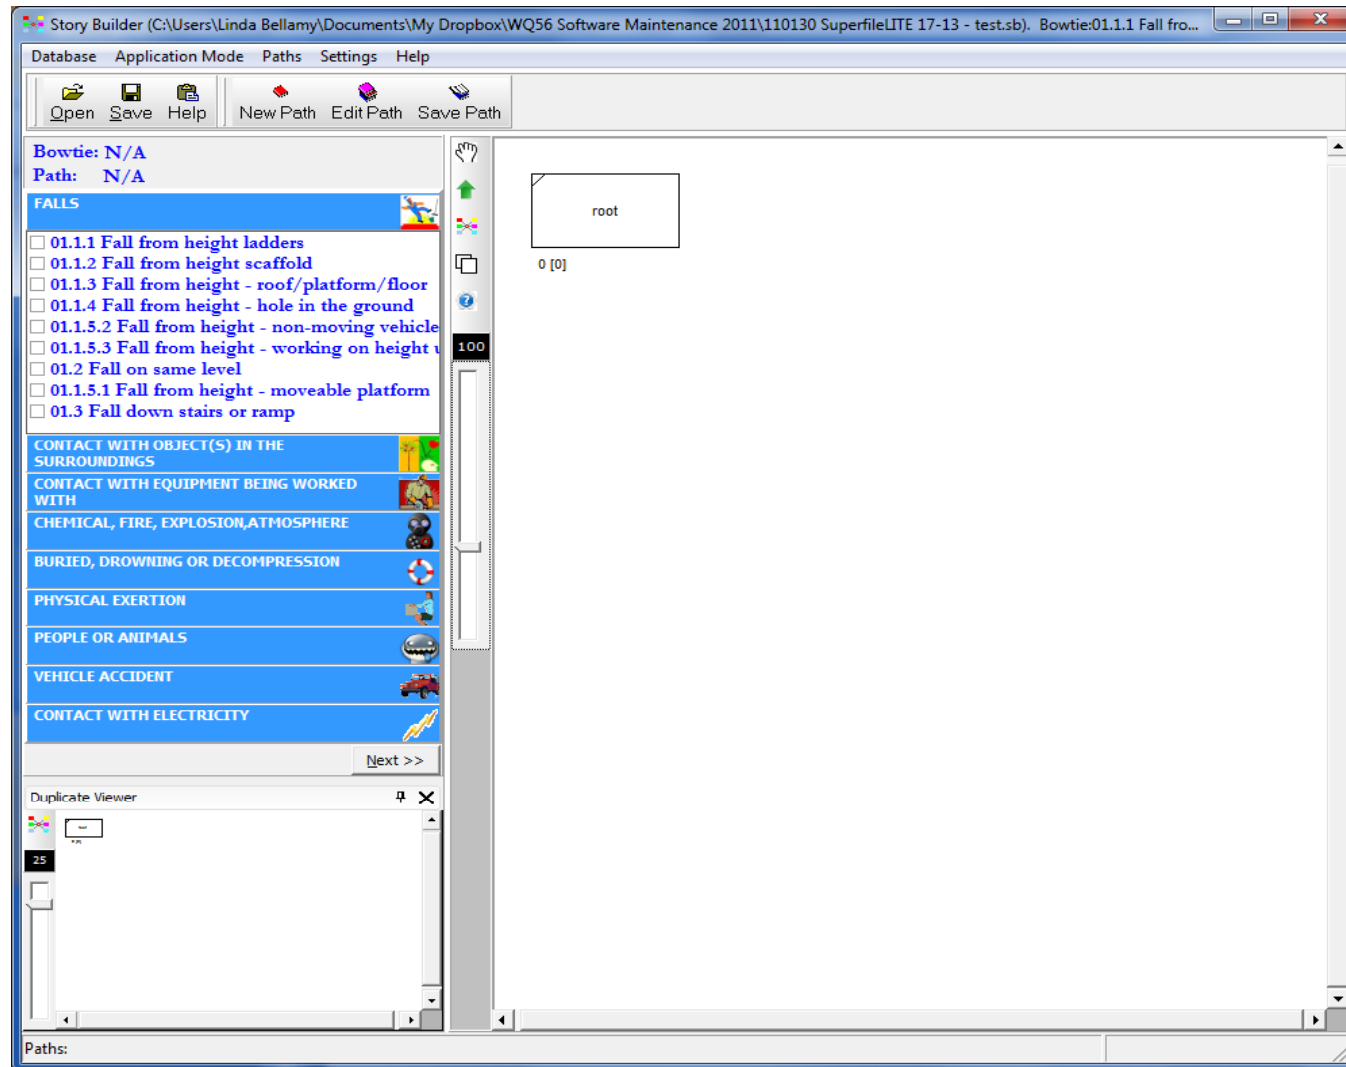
Story Builder (C:\Users\Linda Bellamy\Documents\My Dropbox\WQ56 Software Maintenance 2011\110130 SuperfileLITE 17-13 - test.sb). Bowtie:01.1.1 Fall fro...

Database Application Mode Paths Settings Help

Open Save Help New Path Edit Path Save Path

Bowtie: N/A
Path: N/A

FALLS

01.1.1 Fall from height ladders
01.1.2 Fall from height scaffold
01.1.3 Fall from height - roof/platform/floor
01.1.4 Fall from height - hole in the ground
01.1.5.2 Fall from height - non-moving vehicle
01.1.5.3 Fall from height - working on height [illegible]
01.2 Fall on same level
01.1.5.1 Fall from height - moveable platform
01.3 Fall down stairs or ramp

CONTACT WITH OBJECT(S) IN THE SURROUNDINGS
CONTACT WITH EQUIPMENT BEING WORKED WITH
CHEMICAL, FIRE, EXPLOSION,ATMOSPHERE
BURIED, DROWNING OR DECOMPRESSION
PHYSICAL EXERTION
PEOPLE OR ANIMALS
VEHICLE ACCIDENT
CONTACT WITH ELECTRICITY

Next >>

Duplicate Viewer

25

100

root

0 [0]

Paths: